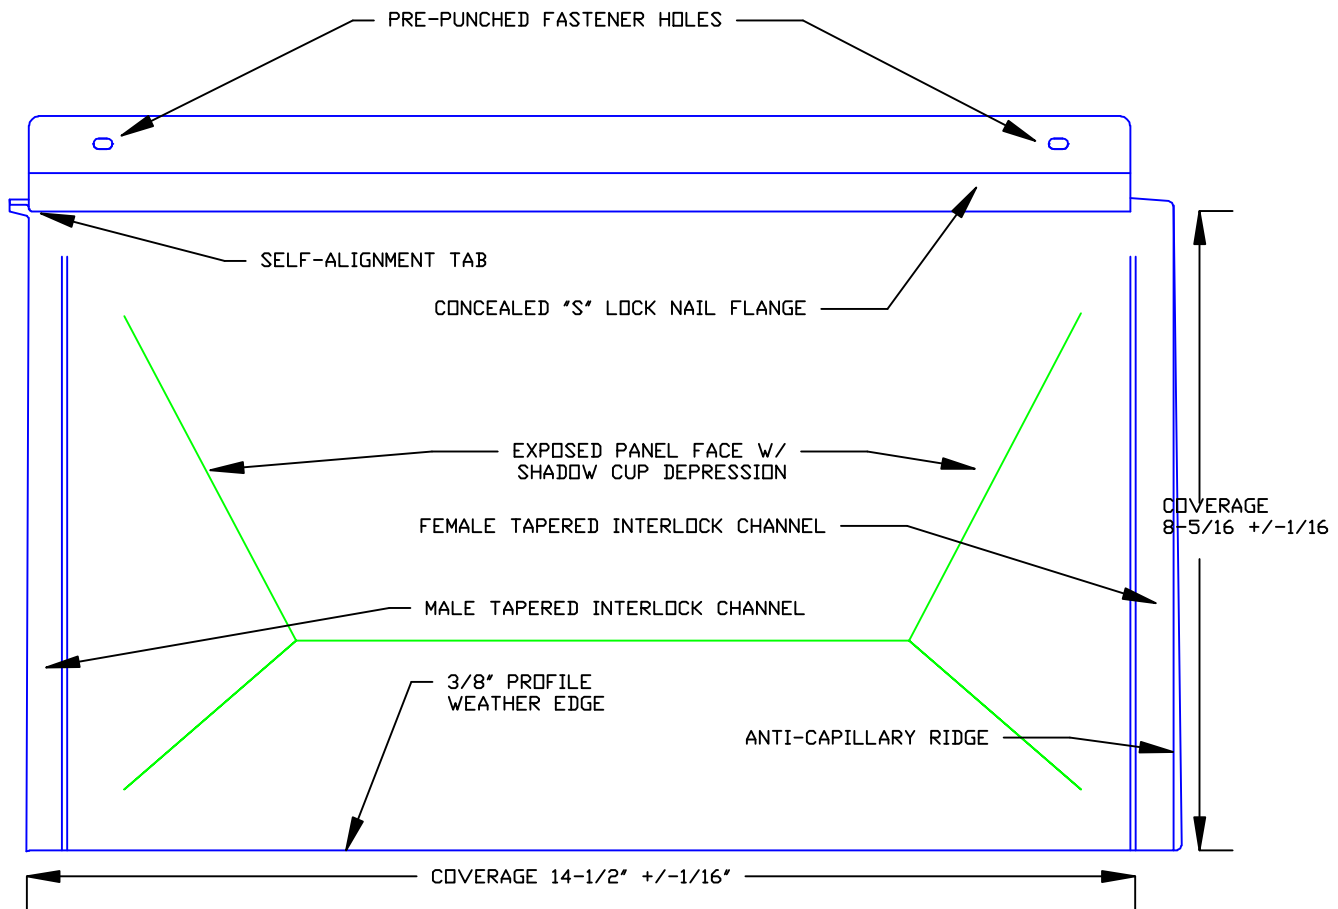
PRE-PUNCHED FASTENER HOLES

SELF-ALIGNMENT TAB

CONCEALED "S" LOCK NAIL FLANGE

EXPOSED PANEL FACE W/
SHADOW CUP DEPRESSION

COVERAGE
8-5/16 +/-1/16

FEMALE TAPERED INTERLOCK CHANNEL

MALE TAPERED INTERLOCK CHANNEL

3/8" PROFILE
WEATHER EDGE

ANTI-CAPILLARY RIDGE

COVERAGE 14-1/2" +/-1/16"